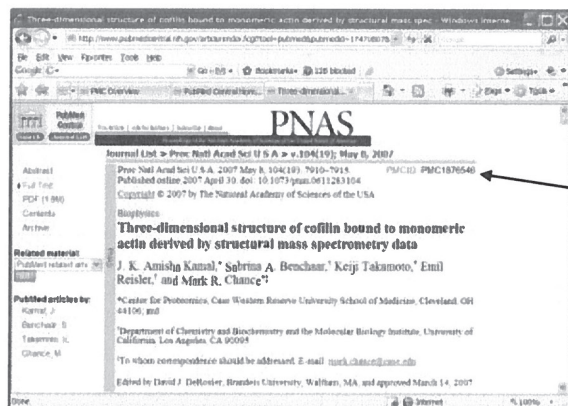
Three-dimensional structure of cofilin bound to monomeric actin derived by structural mass spec - Windows Interne

http://www.pubmedcentral.nih.gov/articlerender.fcgi?tool=pubmed&pubmedid=17470808

File Edit View Favorites Tools Help

Google G-

Go | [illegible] | bookmarks | 120 blocked | Settings

PMC Overview | PubMed Central Hom... | Three-dimensional...

Page | Tools

PubMed Central

PNAS

Journal List > Proc Natl Acad Sci U S A > v.104(19); May 8, 2007

Abstract

Full Text

PDF (1 MB)

Contents

Archive

Related material

PubMed related arts

Publied articles by

Kamal, J.

Benchaar, S.

Takamoto, K.

Chance, M.

Proc Natl Acad Sci U S A. 2007 May 8; 104(19): 7910–7915.

PMCID: PMC1876546

Published online 2007 April 30. doi: 10.1073/pnas.0611283104

Copyright © 2007 by The National Academy of Sciences of the USA

Biophysics

Three-dimensional structure of cofilin bound to monomeric actin derived by structural mass spectrometry data

J. K. Amisha Kamal,* Sabrina A. Benchaar,* Keiji Takamoto,* Emil Reisler,† and Mark R. Chance*‡

*Center for Proteomics, Case Western Reserve University School of Medicine, Cleveland, OH 44106; and

†Department of Chemistry and Biochemistry and the Molecular Biology Institute, University of California, Los Angeles, CA 90095

‡To whom correspondence should be addressed. E-mail: mark.chance@case.edu

Edited by David J. DeRosier, Brandeis University, Waltham, MA, and approved March 14, 2007

Done

Internet

100%